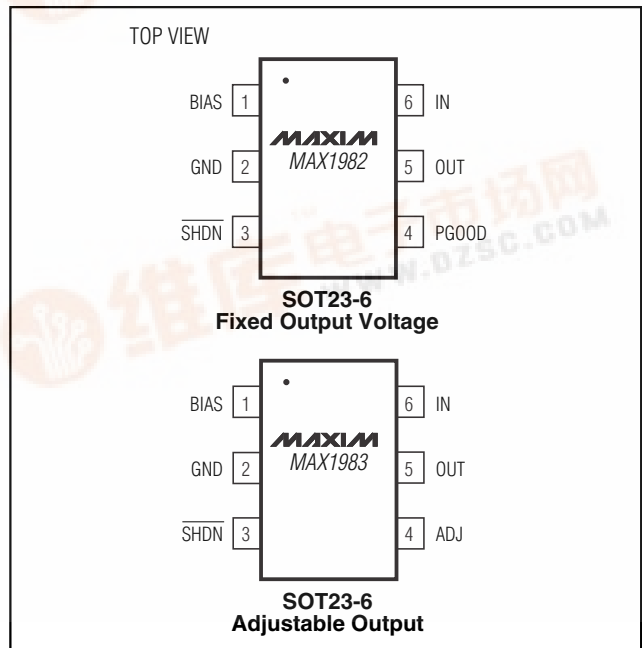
TOP VIEW

BIAS 1
GND 2
$\overline{SHDN}$ 3

MAXIM
MAX1982

6 IN
5 OUT
4 PGOOD

SOT23-6
Fixed Output Voltage

BIAS 1
GND 2
$\overline{SHDN}$ 3

MAXIM
MAX1983

6 IN
5 OUT
4 ADJ

SOT23-6
Adjustable Output

维库电子市场网
WWW.DZSC.COM